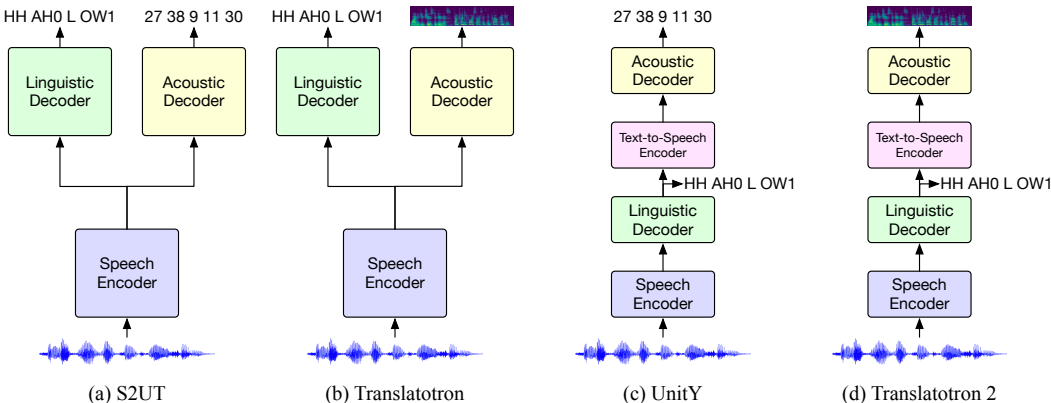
HH AH0 L OW1
27 38 9 11 30
Linguistic Decoder
Acoustic Decoder
Speech Encoder
(a) S2UT

HH AH0 L OW1
Linguistic Decoder
Acoustic Decoder
Speech Encoder
(b) Translatotron

27 38 9 11 30
Acoustic Decoder
Text-to-Speech Encoder
HH AH0 L OW1
Linguistic Decoder
Speech Encoder
(c) UnitY

Acoustic Decoder
Text-to-Speech Encoder
HH AH0 L OW1
Linguistic Decoder
Speech Encoder
(d) Translatotron 2